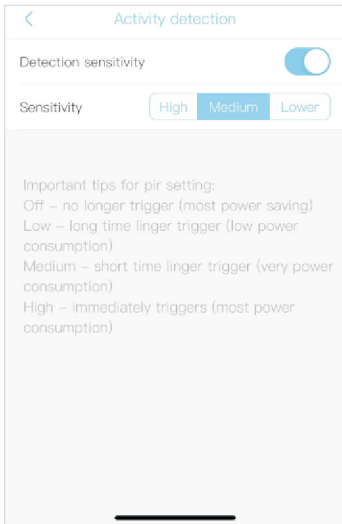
Activity detection

Detection sensitivity

Sensitivity High Medium Lower

Important tips for pir setting:
Off – no longer trigger (most power saving)
Low – long time linger trigger (low power consumption)
Medium – short time linger trigger (very power consumption)
High – immediately triggers (most power consumption)